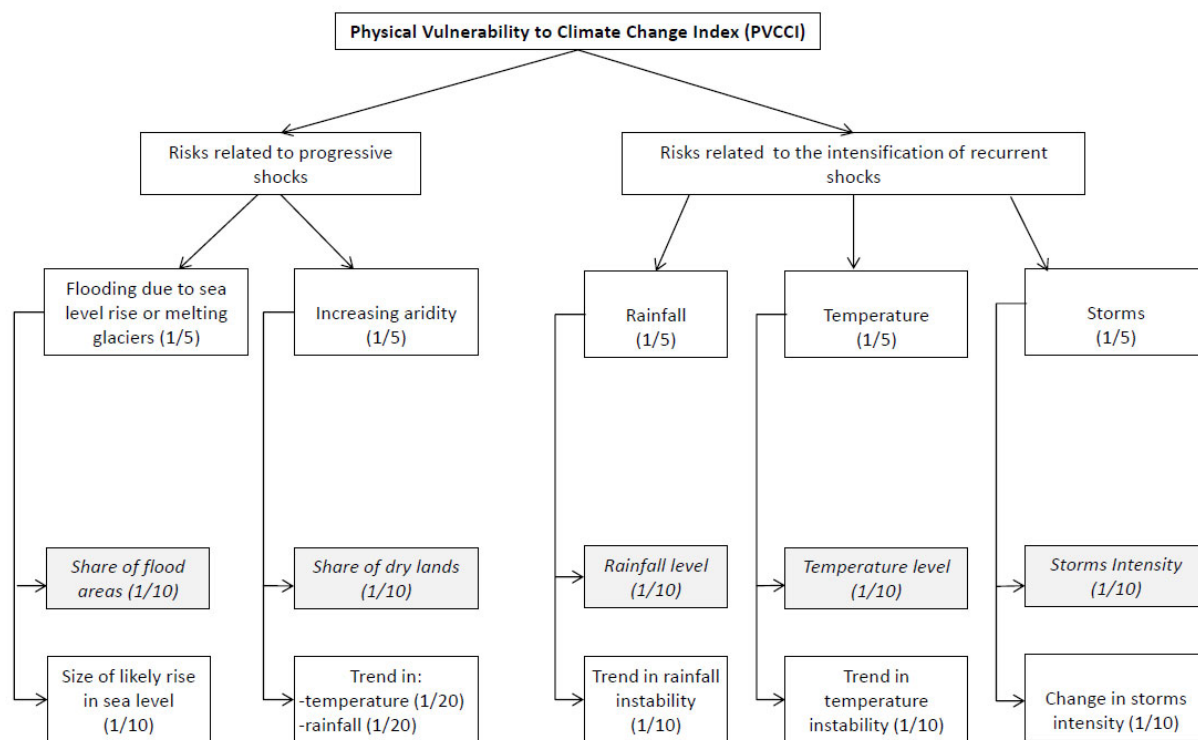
Physical Vulnerability to Climate Change Index (PVCCI)

Risks related to progressive shocks

Risks related to the intensification of recurrent shocks

Flooding due to sea level rise or melting glaciers (1/5)

Increasing aridity (1/5)

Rainfall (1/5)

Temperature (1/5)

Storms (1/5)

*Share of flood areas (1/10)*

*Share of dry lands (1/10)*

*Rainfall level (1/10)*

*Temperature level (1/10)*

*Storms Intensity (1/10)*

Size of likely rise in sea level (1/10)

Trend in:
-temperature (1/20)
-rainfall (1/20)

Trend in rainfall instability (1/10)

Trend in temperature instability (1/10)

Change in storms intensity (1/10)